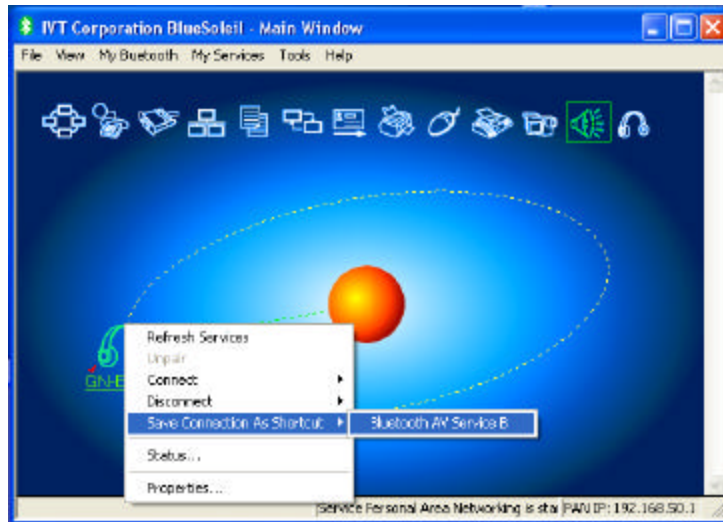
IVT Corporation BlueSoleil - Main Window

File View My Bluetooth My Services Tools Help

GN-B

Refresh Services
Unpair
Connect
Disconnect
Save Connection As Shortcut
Status...
Properties...

Bluetooth AV Service B

Service Personal Area Networking is sta | PAN IP: 192.168.50.1